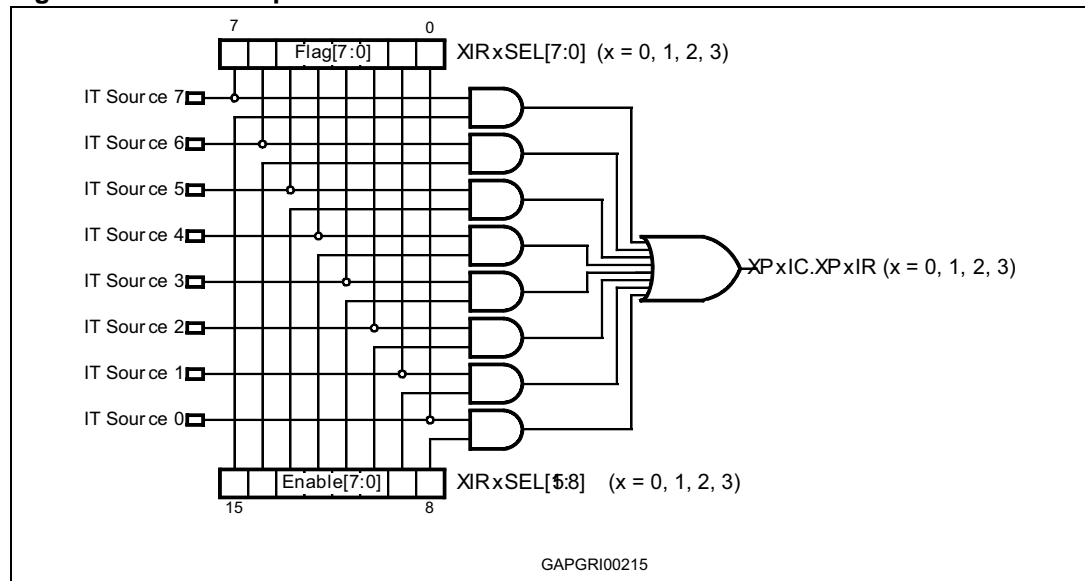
7
0
Flag[7:0]
XIRxSEL[7:0] (x = 0, 1, 2, 3)
IT Source 7
IT Source 6
IT Source 5
IT Source 4
IT Source 3
IT Source 2
IT Source 1
IT Source 0
XPxIC.XPxIR (x = 0, 1, 2, 3)
Enable[7:0]
XIRxSEL[15:8] (x = 0, 1, 2, 3)
15
8
GAPGRI00215